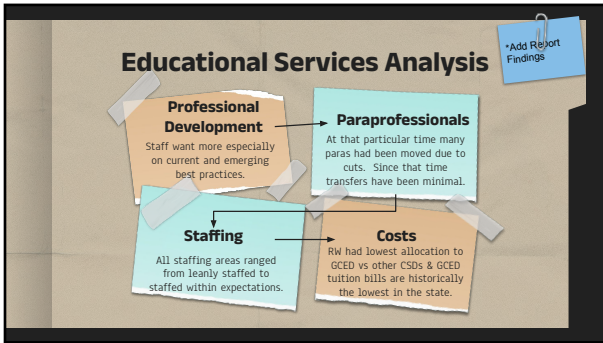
Educational Services Analysis

*Add Report Findings

Professional Development

Staff want more especially on current and emerging best practices.

Paraprofessionals

At that particular time many paras had been moved due to cuts. Since that time transfers have been minimal.

Staffing

All staffing areas ranged from leanly staffed to staffed within expectations.

Costs

RW had lowest allocation to GCED vs other CSDs & GCED tuition bills are historically the lowest in the state.